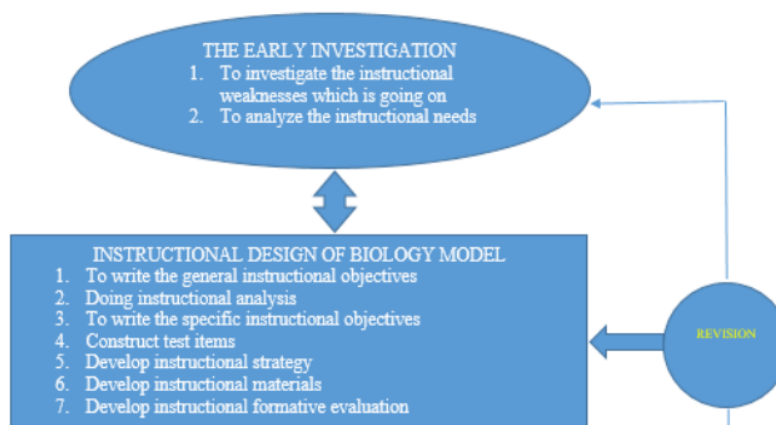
THE EARLY INVESTIGATION
1. To investigate the instructional weaknesses which is going on
2. To analyze the instructional needs

INSTRUCTIONAL DESIGN OF BIOLOGY MODEL
1. To write the general instructional objectives
2. Doing instructional analysis
3. To write the specific instructional objectives
4. Construct test items
5. Develop instructional strategy
6. Develop instructional materials
7. Develop instructional formative evaluation

REVISION